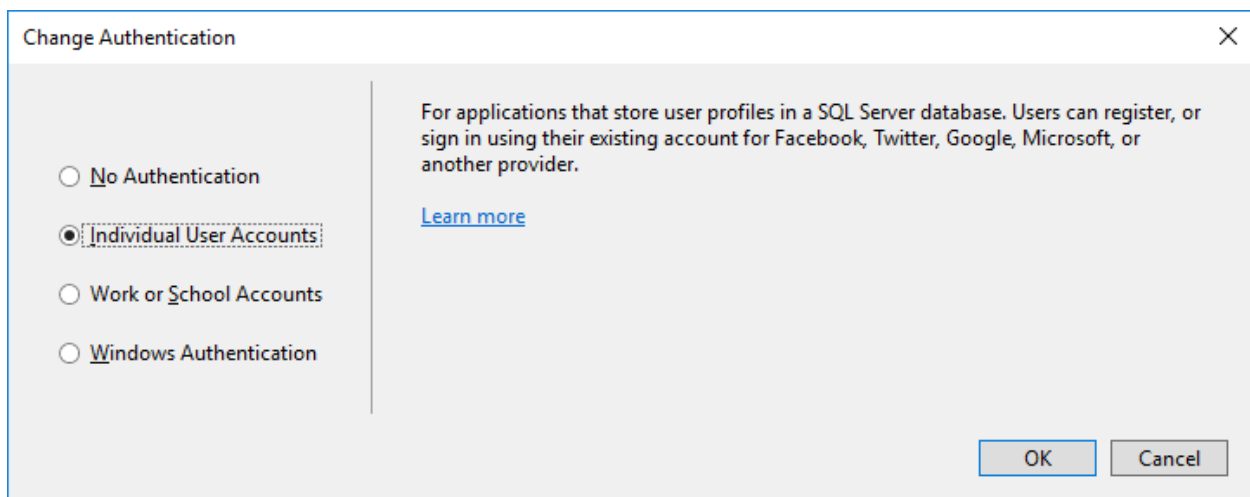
Change Authentication

No Authentication

Individual User Accounts

Work or School Accounts

Windows Authentication

For applications that store user profiles in a SQL Server database. Users can register, or sign in using their existing account for Facebook, Twitter, Google, Microsoft, or another provider.

Learn more

OK

Cancel